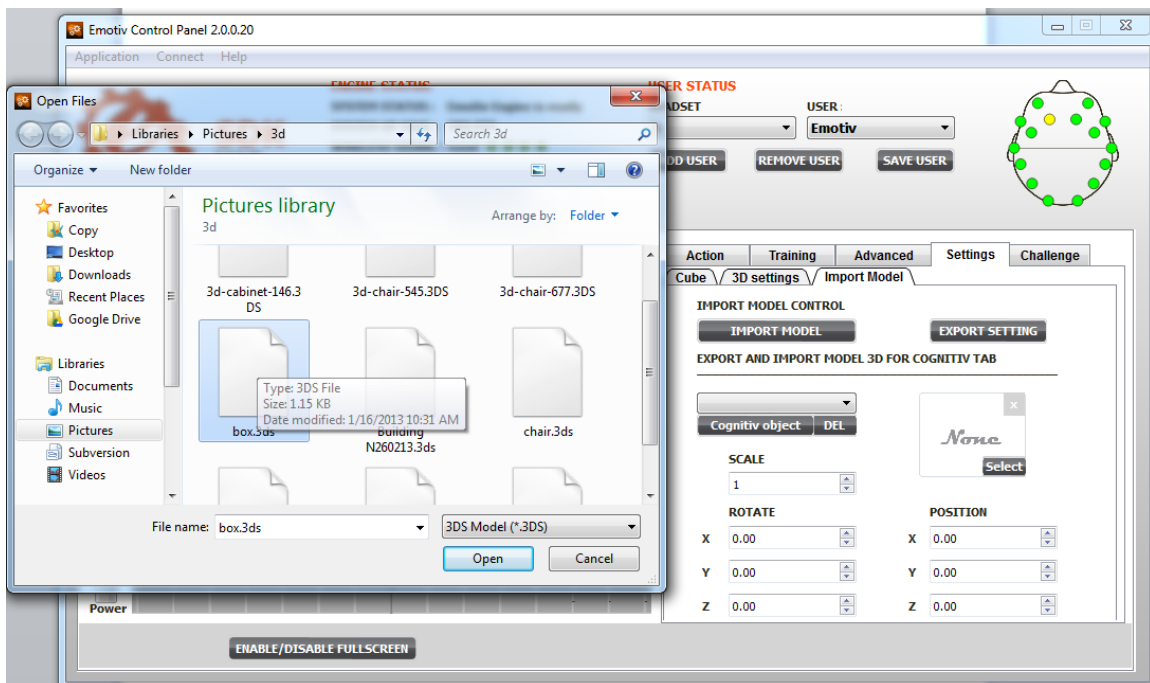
Emotiv Control Panel 2.0.0.20

Application Connect Help

ENGINE STATUS

USER STATUS

ADSET

USER :

Emotiv

DD USER REMOVE USER SAVE USER

Open Files

Libraries ▸ Pictures ▸ 3d

Search 3d

Organize ▾ New folder

Favorites
Copy
Desktop
Downloads
Recent Places
Google Drive

Libraries
Documents
Music
Pictures
Subversion
Videos

Pictures library
3d

Arrange by: Folder ▾

3d-cabinet-146.3DS
3d-chair-545.3DS
3d-chair-677.3DS

Type: 3DS File
Size: 1.15 KB
Date modified: 1/16/2013 10:31 AM

box.3ds
Building N260213.3ds
chair.3ds

File name: box.3ds
3DS Model (*.3DS)
Open
Cancel

Action Training Advanced Settings Challenge

Cube 3D settings Import Model

IMPORT MODEL CONTROL

IMPORT MODEL EXPORT SETTING

EXPORT AND IMPORT MODEL 3D FOR COGNITIV TAB

Cognitiv object DEL

None
Select

SCALE
1

ROTATE
X 0.00
Y 0.00
Z 0.00

POSITION
X 0.00
Y 0.00
Z 0.00

Power

ENABLE/DISABLE FULLSCREEN